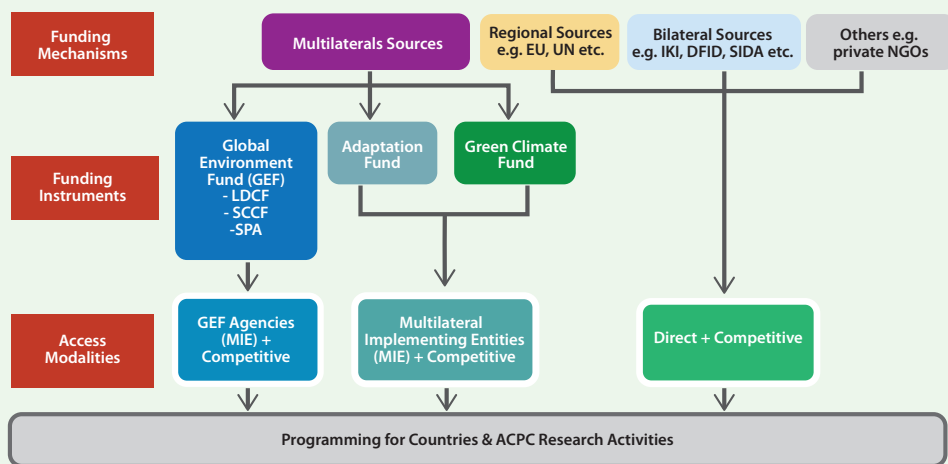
Funding Mechanisms

Multilaterals Sources

Regional Sources e.g. EU, UN etc.

Bilateral Sources e.g. IKI, DFID, SIDA etc.

Others e.g. private NGOs

Funding Instruments

Global Environment Fund (GEF)
- LDCF
- SCCF
-SPA

Adaptation Fund

Green Climate Fund

Access Modalities

GEF Agencies (MIE) + Competitive

Multilateral Implementing Entities (MIE) + Competitive

Direct + Competitive

Programming for Countries & ACPC Research Activities